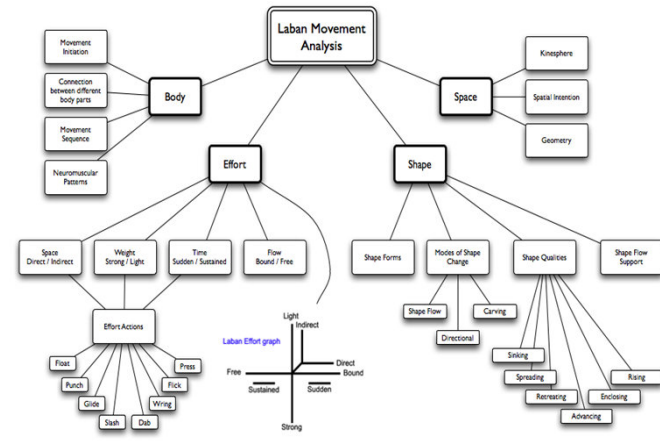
Laban Movement Analysis

Movement Initiation

Connection between different body parts

Movement Sequence

Neuromuscular Patterns

Body

Space

Kinesphere

Spatial Intention

Geometry

Effort

Shape

Space Direct / Indirect

Weight Strong / Light

Time Sudden / Sustained

Flow Bound / Free

Shape Forms

Modes of Shape Change

Shape Qualities

Shape Flow Support

Effort Actions

Float

Punch

Glide

Slash

Dab

Wring

Flick

Press

Laban Effort graph

Light

Indirect

Direct

Bound

Free

Sustained

Sudden

Strong

Shape Flow

Carving

Directional

Sinking

Spreading

Retreating

Advancing

Enclosing

Rising